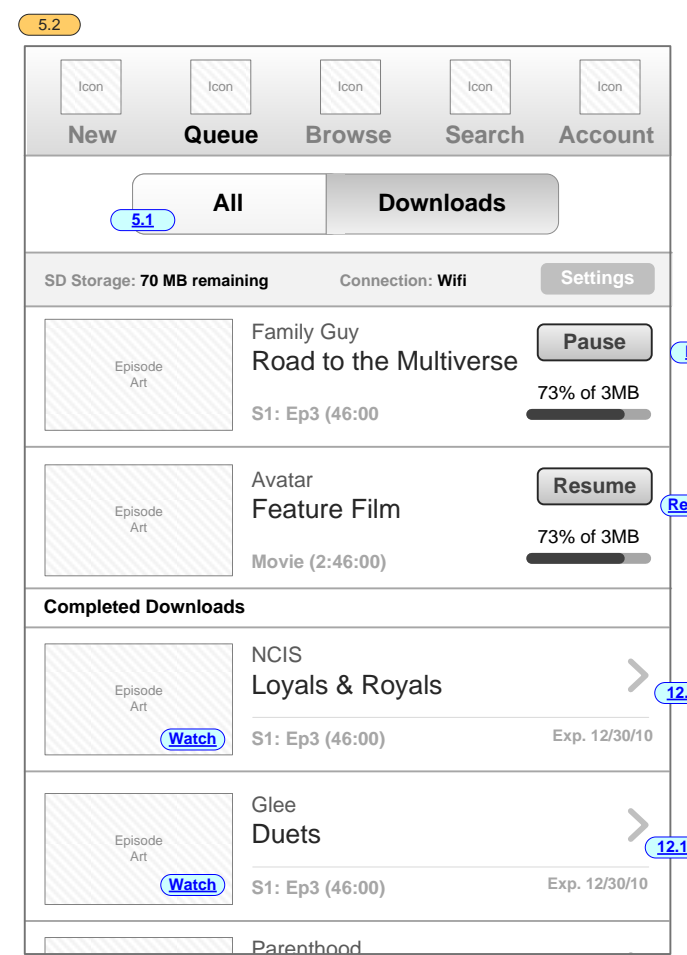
5.2

Icon
New

Icon
Queue

Icon
Browse

Icon
Search

Icon
Account

All
5.1
Downloads

SD Storage: 70 MB remaining
Connection: Wifi
Settings

Episode Art
Family Guy
Road to the Multiverse
S1: Ep3 (46:00
Pause
73% of 3MB

Episode Art
Avatar
Feature Film
Movie (2:46:00)
Resume
Re
73% of 3MB

Completed Downloads

Episode Art
Watch
NCIS
Loyals & Royals
S1: Ep3 (46:00)
Exp. 12/30/10
12.

Episode Art
Watch
Glee
Duets
S1: Ep3 (46:00)
Exp. 12/30/10
12.1

Parenthood